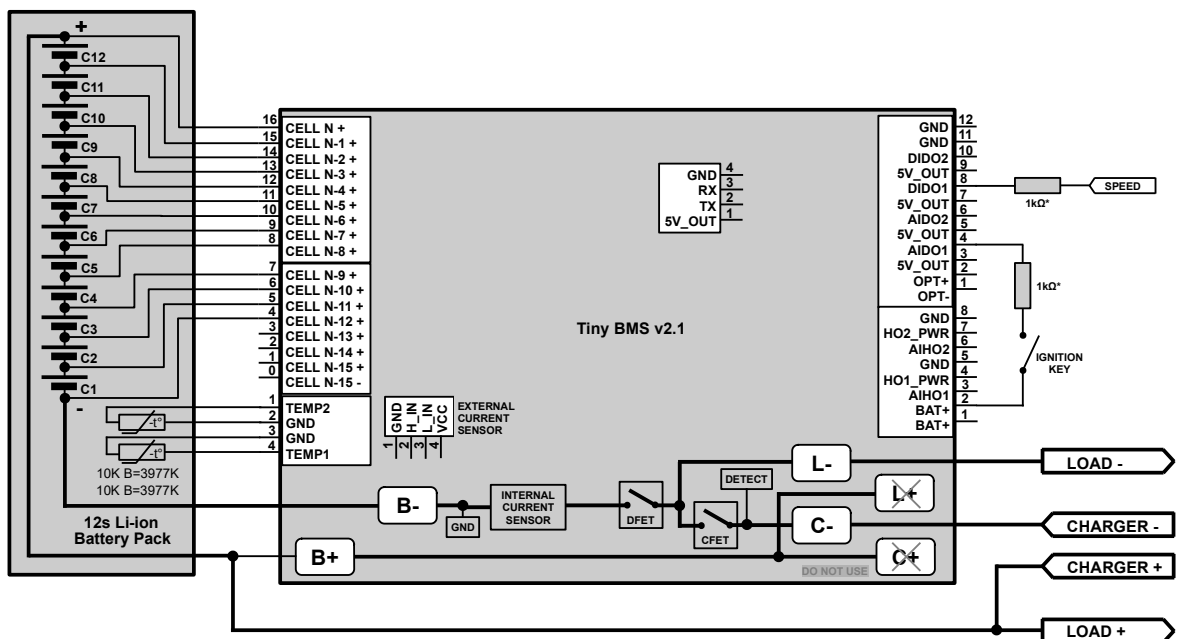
+
C12
C11
C10
C9
C8
C7
C6
C5
C4
C3
C2
C1
-
$-t°$
$-t°$
10K B=3977K
10K B=3977K
12s Li-ion Battery Pack

16 CELL N +
15 CELL N-1 +
14 CELL N-2 +
13 CELL N-3 +
12 CELL N-4 +
11 CELL N-5 +
10 CELL N-6 +
9 CELL N-7 +
8 CELL N-8 +
7 CELL N-9 +
6 CELL N-10 +
5 CELL N-11 +
4 CELL N-12 +
3 CELL N-13 +
2 CELL N-14 +
1 CELL N-15 +
0 CELL N-15 -
1 TEMP2
2 GND
3 GND
4 TEMP1

GND 4
RX 3
TX 2
5V_OUT 1

Tiny BMS v2.1

GND
H_IN
L_IN
VCC
1 2 3 4
EXTERNAL CURRENT SENSOR

GND 12
GND 11
10
DIDO2 9
5V_OUT 8
DIDO1 7
5V_OUT 6
AIDO2 5
5V_OUT 4
AIDO1 3
5V_OUT 2
OPT+ 1
OPT-
GND 8
HO2_PWR 7
AIHO2 6
GND 5
HO1_PWR 4
AIHO1 3
BAT+ 2
BAT+ 1

1kΩ*
SPEED
1kΩ*
IGNITION KEY

B-
GND
INTERNAL CURRENT SENSOR
DFET
DETECT
CFET
L-
L+
C-
C+
B+
DO NOT USE
LOAD -
CHARGER -
CHARGER +
LOAD +